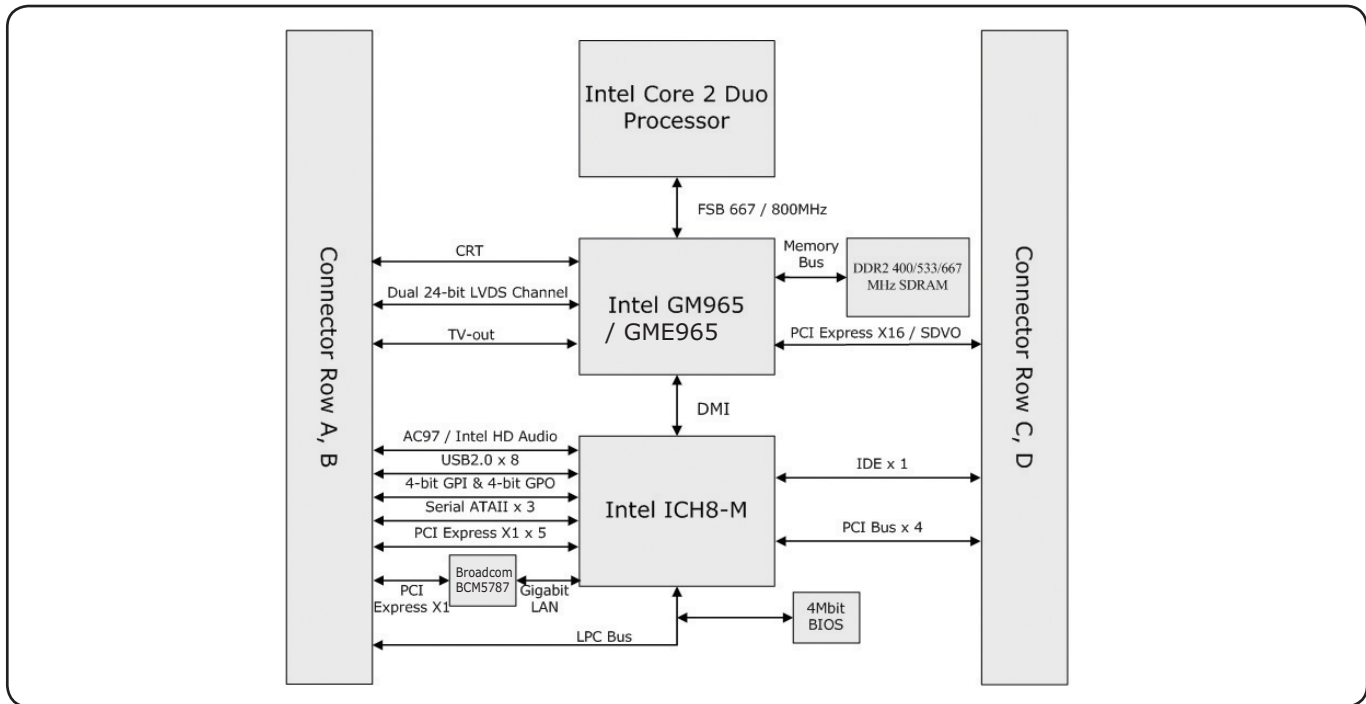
Intel Core 2 Duo Processor

FSB 667 / 800MHz

Connector Row A, B

CRT

Dual 24-bit LVDS Channel

TV-out

Intel GM965 / GME965

Memory Bus

DDR2 400/533/667 MHz SDRAM

PCI Express X16 / SDVO

Connector Row C, D

DMI

AC97 / Intel HD Audio

USB2.0 x 8

4-bit GPI & 4-bit GPO

Serial ATAII x 3

PCI Express X1 x 5

Intel ICH8-M

IDE x 1

PCI Bus x 4

PCI Express X1

Broadcom BCM5787

Gigabit LAN

4Mbit BIOS

LPC Bus